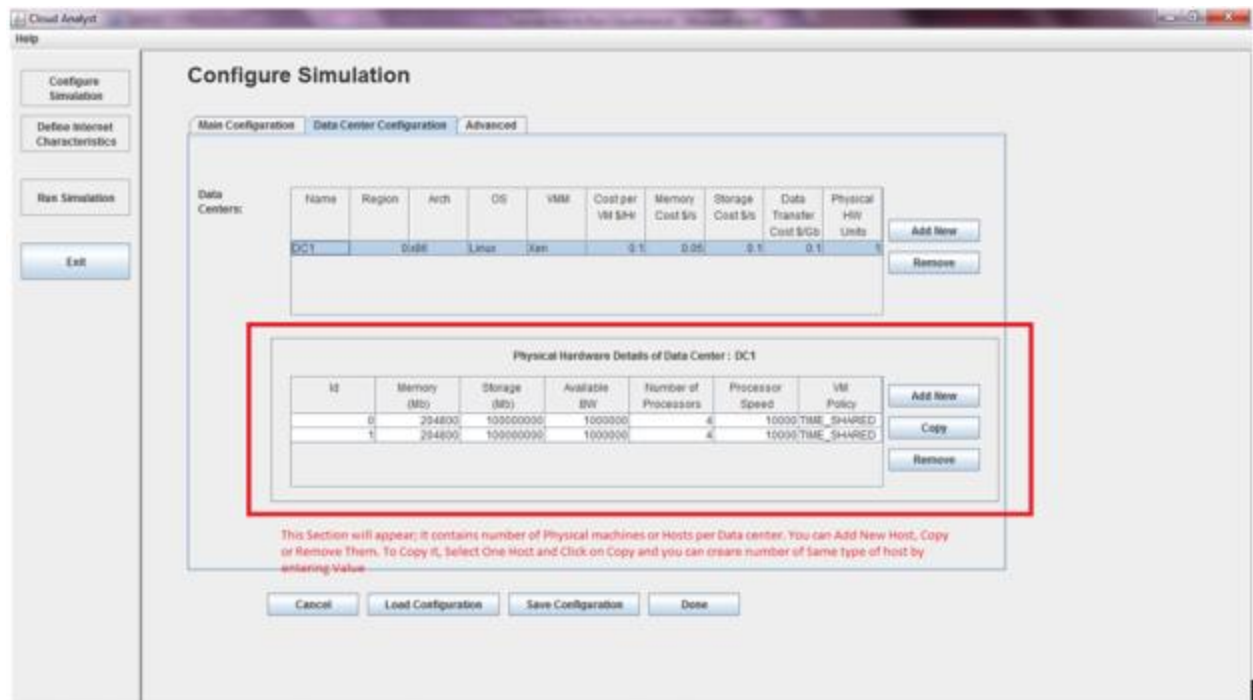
Cloud Analyst

Help

Configure Simulation

Define Internet Characteristics

Run Simulation

Exit

Configure Simulation

Main Configuration | Data Center Configuration | Advanced

Data Centers:

| Name | Region | Arch | OS | VMM | Cost per VM $/Hr | Memory Cost $/s | Storage Cost $/s | Data Transfer Cost $/Gb | Physical HW Units |
|---|---|---|---|---|---|---|---|---|---|
| DC1 | 0 | x86 | Linux | Xen | 0.1 | 0.05 | 0.1 | 0.1 | 1 |

Add New

Remove

Physical Hardware Details of Data Center : DC1

| Id | Memory (Mb) | Storage (Mb) | Available BW | Number of Processors | Processor Speed | VM Policy |
|---|---|---|---|---|---|---|
| 0 | 204800 | 100000000 | 1000000 | 4 | 10000 | TIME_SHARED |
| 1 | 204800 | 100000000 | 1000000 | 4 | 10000 | TIME_SHARED |

Add New

Copy

Remove

This Section will appear; it contains number of Physical machines or Hosts per Data center. You can Add New Host, Copy or Remove Them. To Copy it, Select One Host and Click on Copy and you can creare number of Same type of host by entering Value

Cancel

Load Configuration

Save Configuration

Done